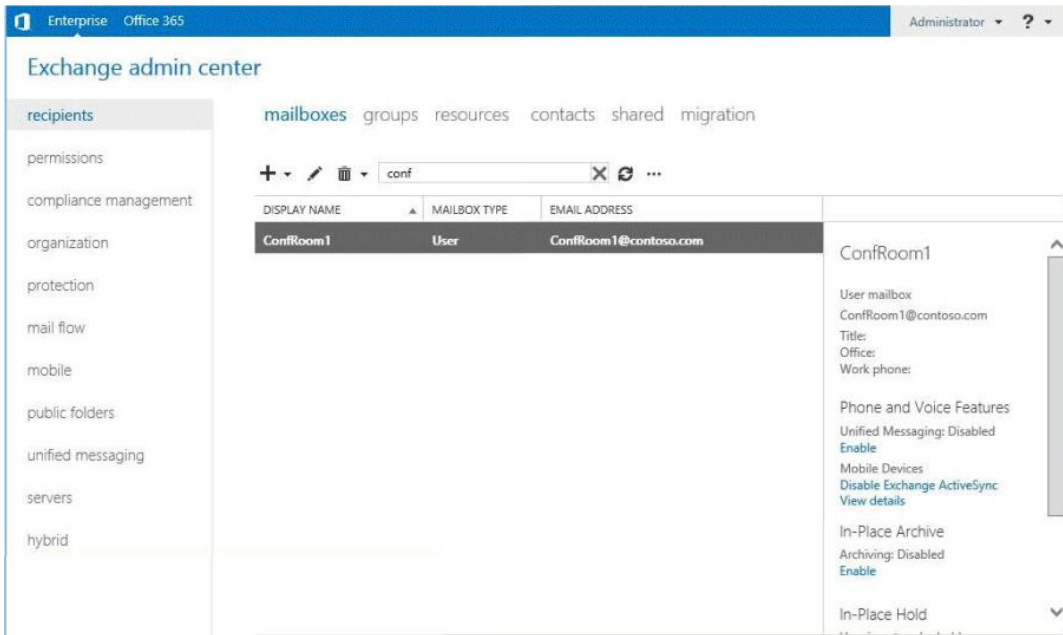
Enterprise Office 365

Administrator ▾ ? ▾

Exchange admin center

recipients
permissions
compliance management
organization
protection
mail flow
mobile
public folders
unified messaging
servers
hybrid

mailboxes groups resources contacts shared migration

conf

| DISPLAY NAME | MAILBOX TYPE | EMAIL ADDRESS |
|---|---|---|
| ConfRoom1 | User | ConfRoom1@contoso.com |

ConfRoom1

User mailbox
ConfRoom1@contoso.com
Title:
Office:
Work phone:

Phone and Voice Features
Unified Messaging: Disabled
Enable
Mobile Devices
Disable Exchange ActiveSync
View details

In-Place Archive
Archiving: Disabled
Enable

In-Place Hold
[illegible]